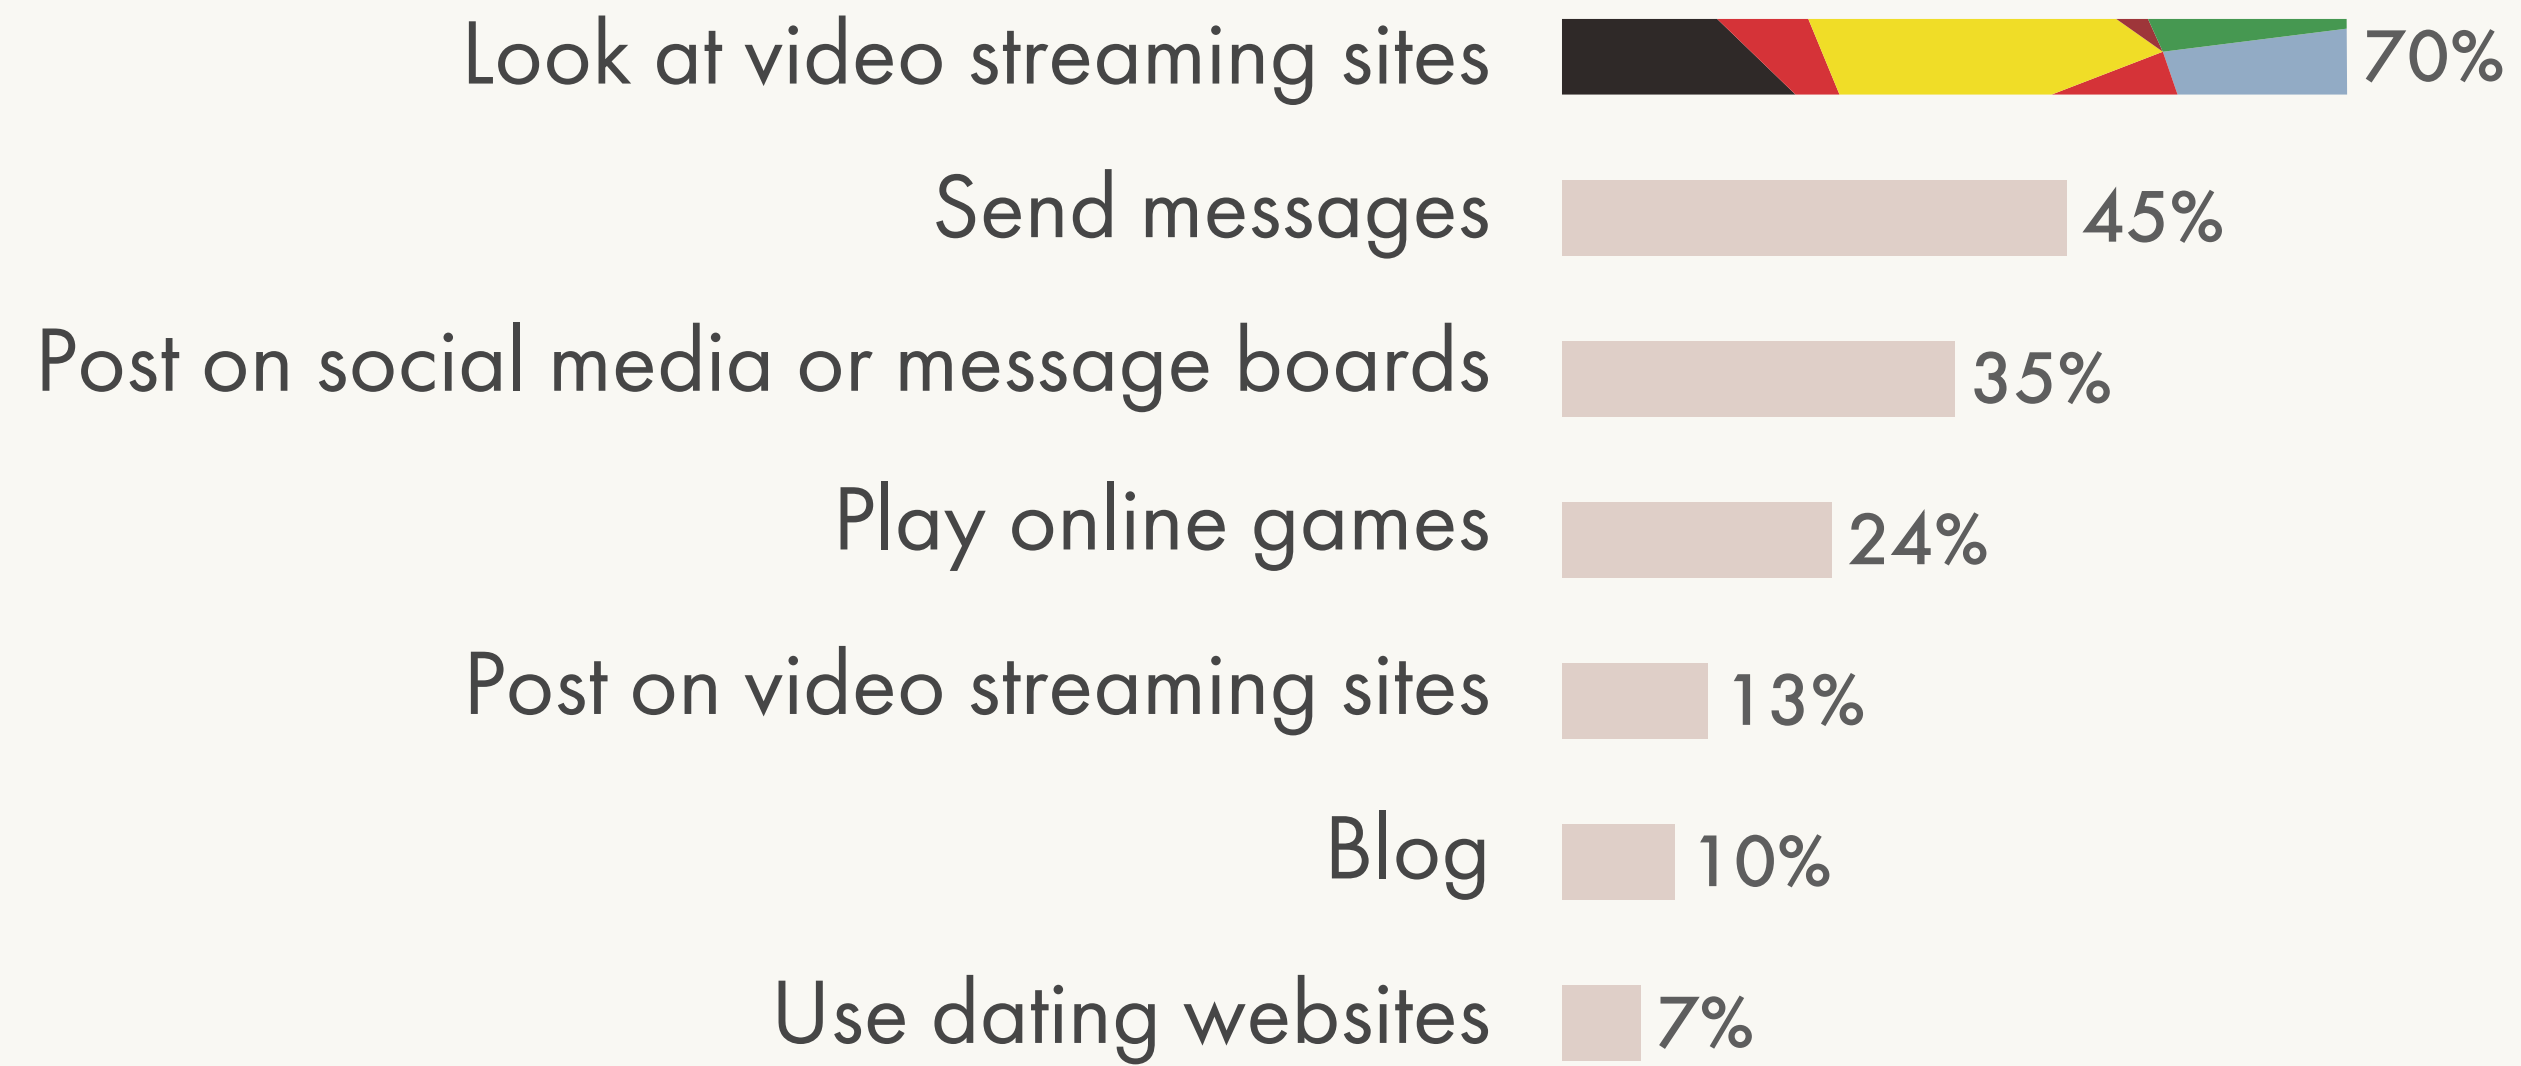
| | |
|---|---|
| Look at video streaming sites | 70% |
| Send messages | 45% |
| Post on social media or message boards | 35% |
| Play online games | 24% |
| Post on video streaming sites | 13% |
| Blog | 10% |
| Use dating websites | 7% |